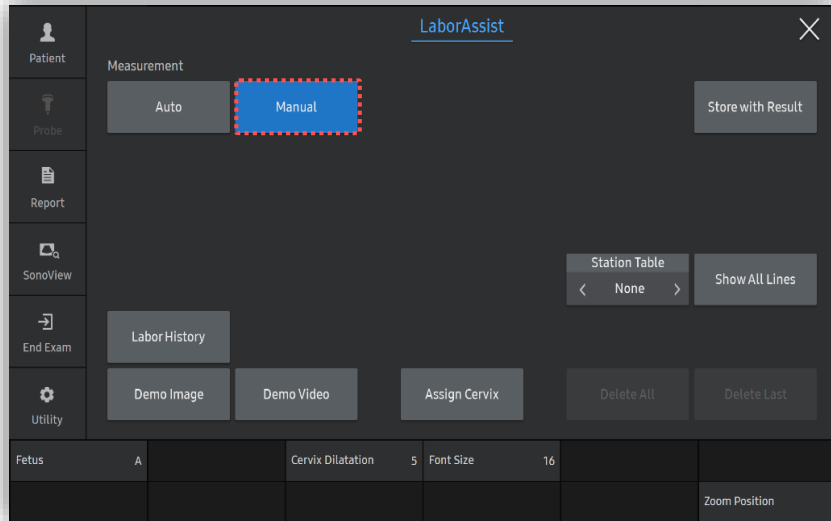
Patient
Probe
Report
SonoView
End Exam
Utility

LaborAssist

Measurement

Auto
Manual
Store with Result

Station Table
None
Show All Lines

Labor History

Demo Image
Demo Video
Assign Cervix
Delete All
Delete Last

| Fetus A | | Cervix Dilatation 5 | Font Size 16 | | |
|---|---|---|---|---|---|
| | | | | | Zoom Position |